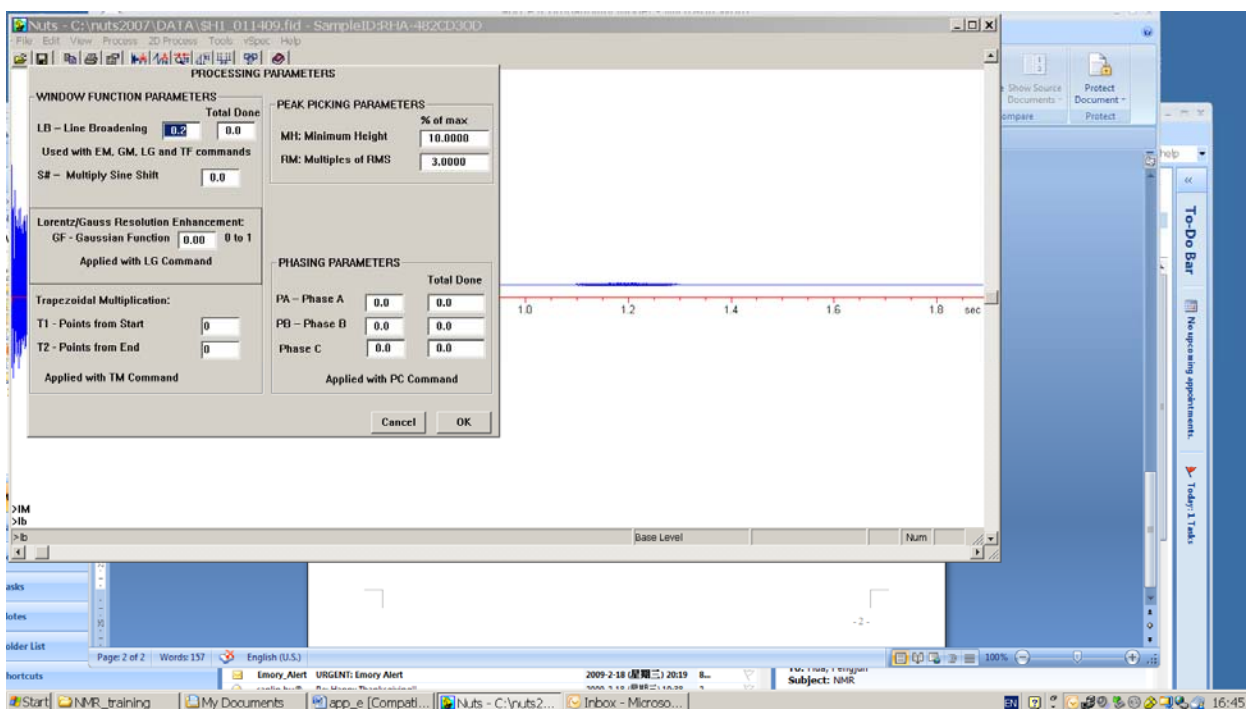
Nuts - C:\nuts2007\DATA\SH1_011409.fid - SampleID:RHA-482CD30D
File Edit View Process 2D Process Tools vSpec Help

PROCESSING PARAMETERS

WINDOW FUNCTION PARAMETERS
Total Done
LB – Line Broadening 0.2 0.0
Used with EM, GM, LG and TF commands
S# – Multiply Sine Shift 0.0

Lorentz/Gauss Resolution Enhancement:
GF - Gaussian Function 0.00 0 to 1
Applied with LG Command

Trapezoidal Multiplication:
T1 - Points from Start 0
T2 - Points from End 0
Applied with TM Command

PEAK PICKING PARAMETERS
% of max
MH: Minimum Height 10.0000
RM: Multiples of RMS 3.0000

PHASING PARAMETERS
Total Done
PA – Phase A 0.0 0.0
PB – Phase B 0.0 0.0
Phase C 0.0 0.0
Applied with PC Command

Cancel OK

1.0 1.2 1.4 1.6 1.8 sec

>IM
>lb
>lb
Base Level Num

Show Source Documents
Protect Document
ompare Protect
help
To-Do Bar
No upcoming appointments.
Today: 1 Tasks

- 2 -

asks
lotes
older List
hortcuts
Page: 2 of 2 Words: 157 English (U.S.)
100%
Emory_Alert URGENT: Emory Alert 2009-2-18 (星期三) 20:19
Subject: NMR

Start NMR_training My Documents app_e [Compati... Nuts - C:\nuts2... Inbox - Microso... EN 16:45